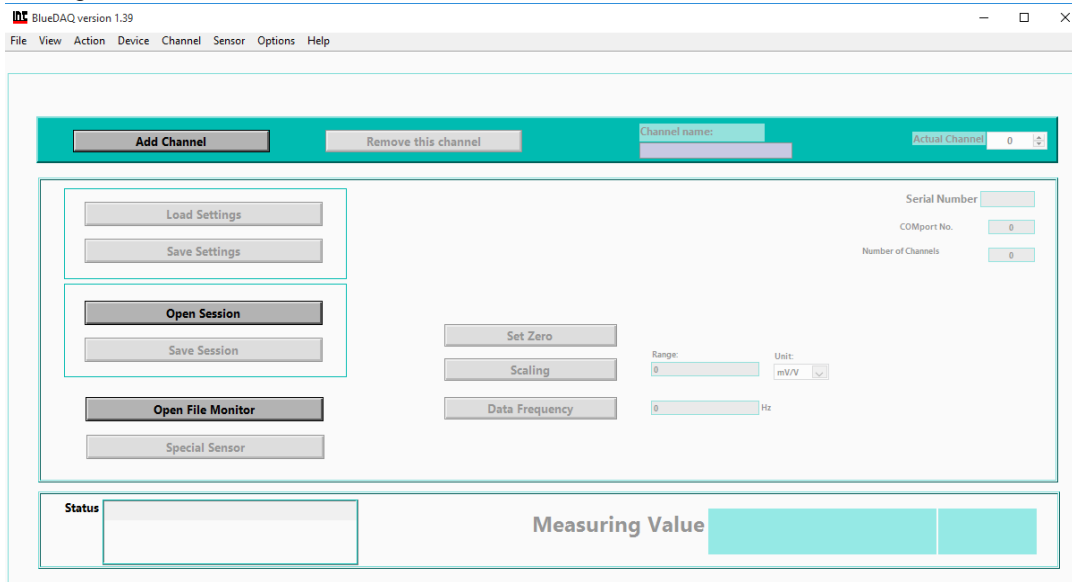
BlueDAQ version 1.39

File View Action Device Channel Sensor Options Help

Add Channel

Remove this channel

Channel name:

Actual Channel 0

Serial Number

COMport No. 0

Number of Channels 0

Load Settings

Save Settings

Open Session

Save Session

Open File Monitor

Special Sensor

Set Zero

Scaling

Data Frequency

Range:

0

Unit:

mV/V

0 Hz

Status

Measuring Value